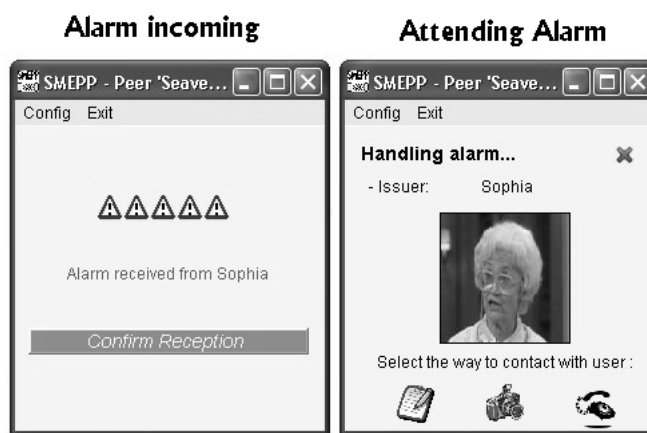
Alarm incoming

SMEPP - Peer 'Seave...

Config Exit

⚠⚠⚠⚠⚠

Alarm received from Sophia

Confirm Reception

Attending Alarm

SMEPP - Peer 'Seave...

Config Exit

Handling alarm...

- Issuer: Sophia

Select the way to contact with user :